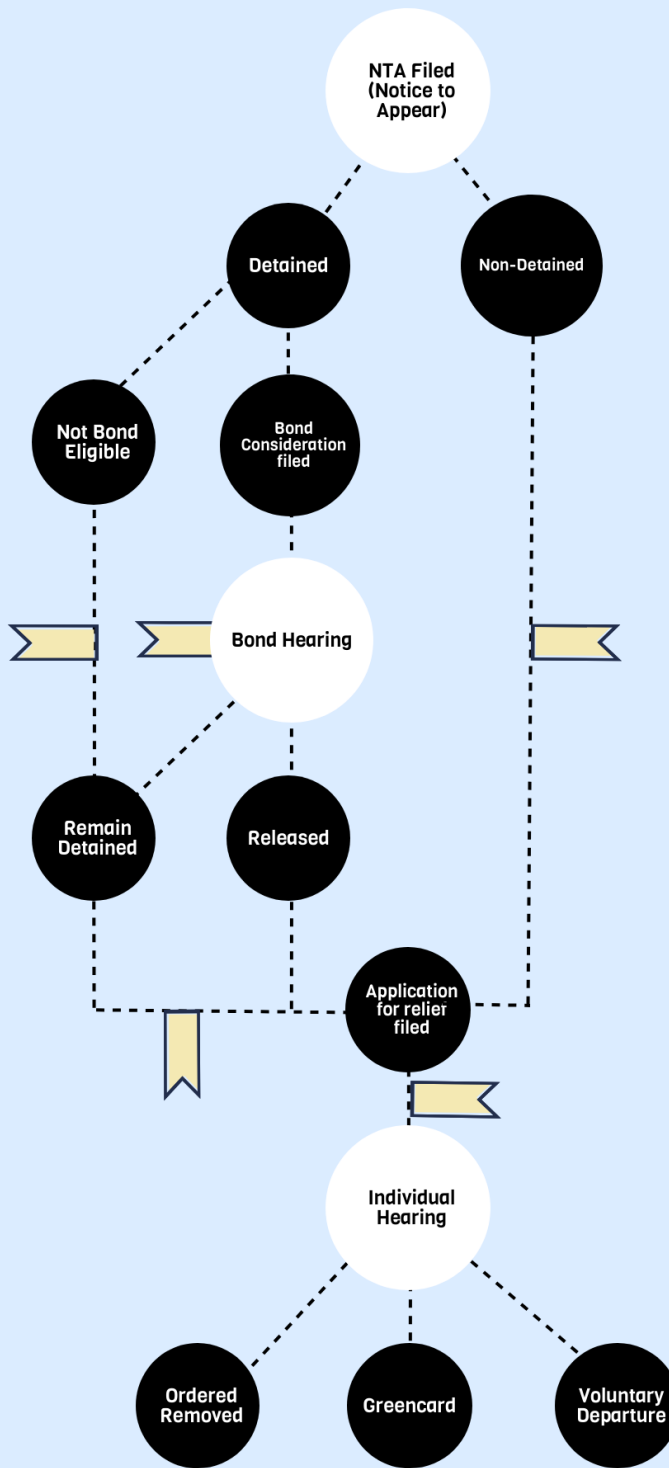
NTA Filed (Notice to Appear)

Detained

Non-Detained

Not Bond Eligible

Bond Consideration filed

Bond Hearing

Remain Detained

Released

Application for relief filed

Individual Hearing

Ordered Removed

Greencard

Voluntary Departure